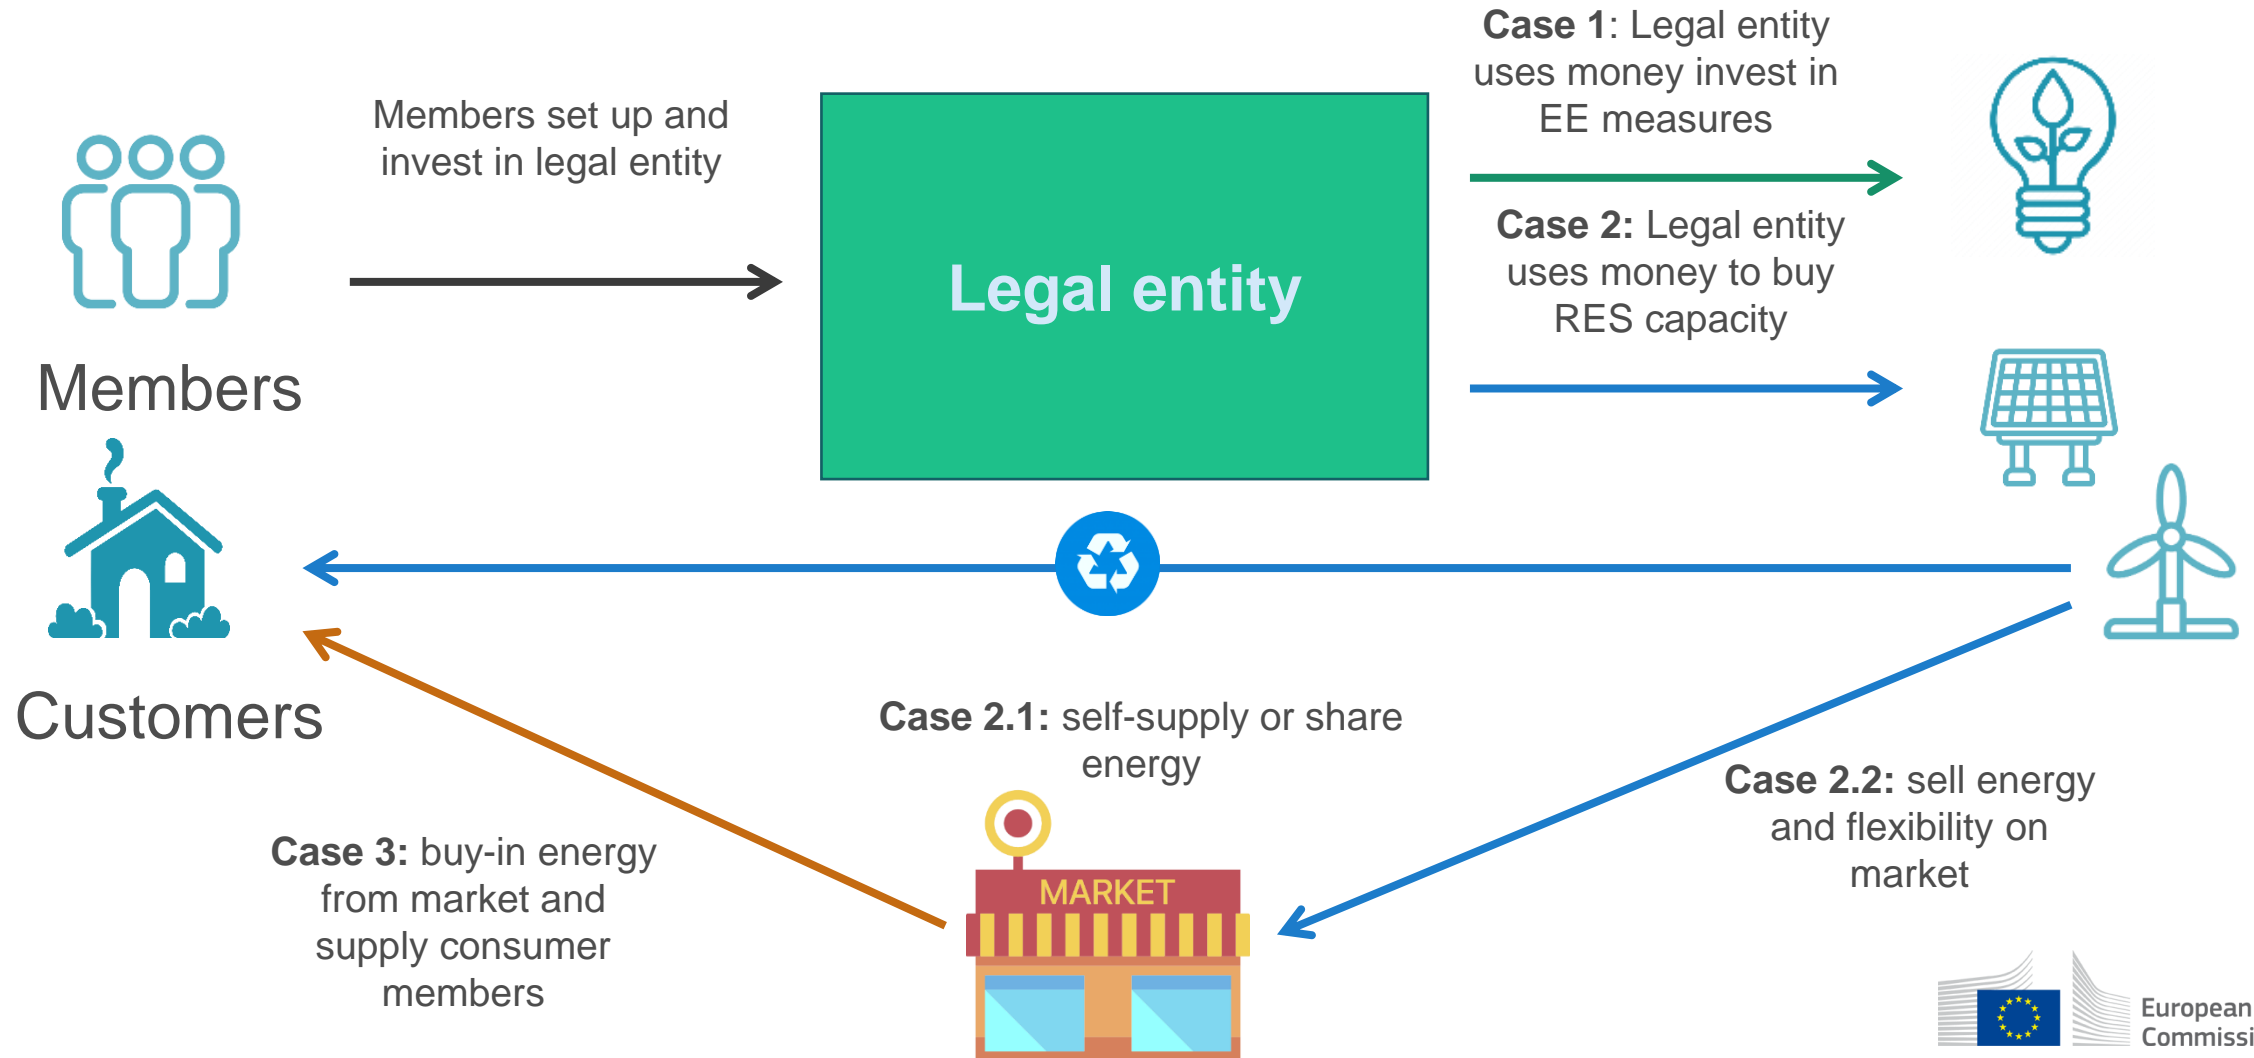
Members

Members set up and invest in legal entity

Legal entity

**Case 1**: Legal entity uses money invest in EE measures

**Case 2:** Legal entity uses money to buy RES capacity

Customers

**Case 2.1:** self-supply or share energy

**Case 2.2:** sell energy and flexibility on market

**Case 3:** buy-in energy from market and supply consumer members

MARKET

European Commissi